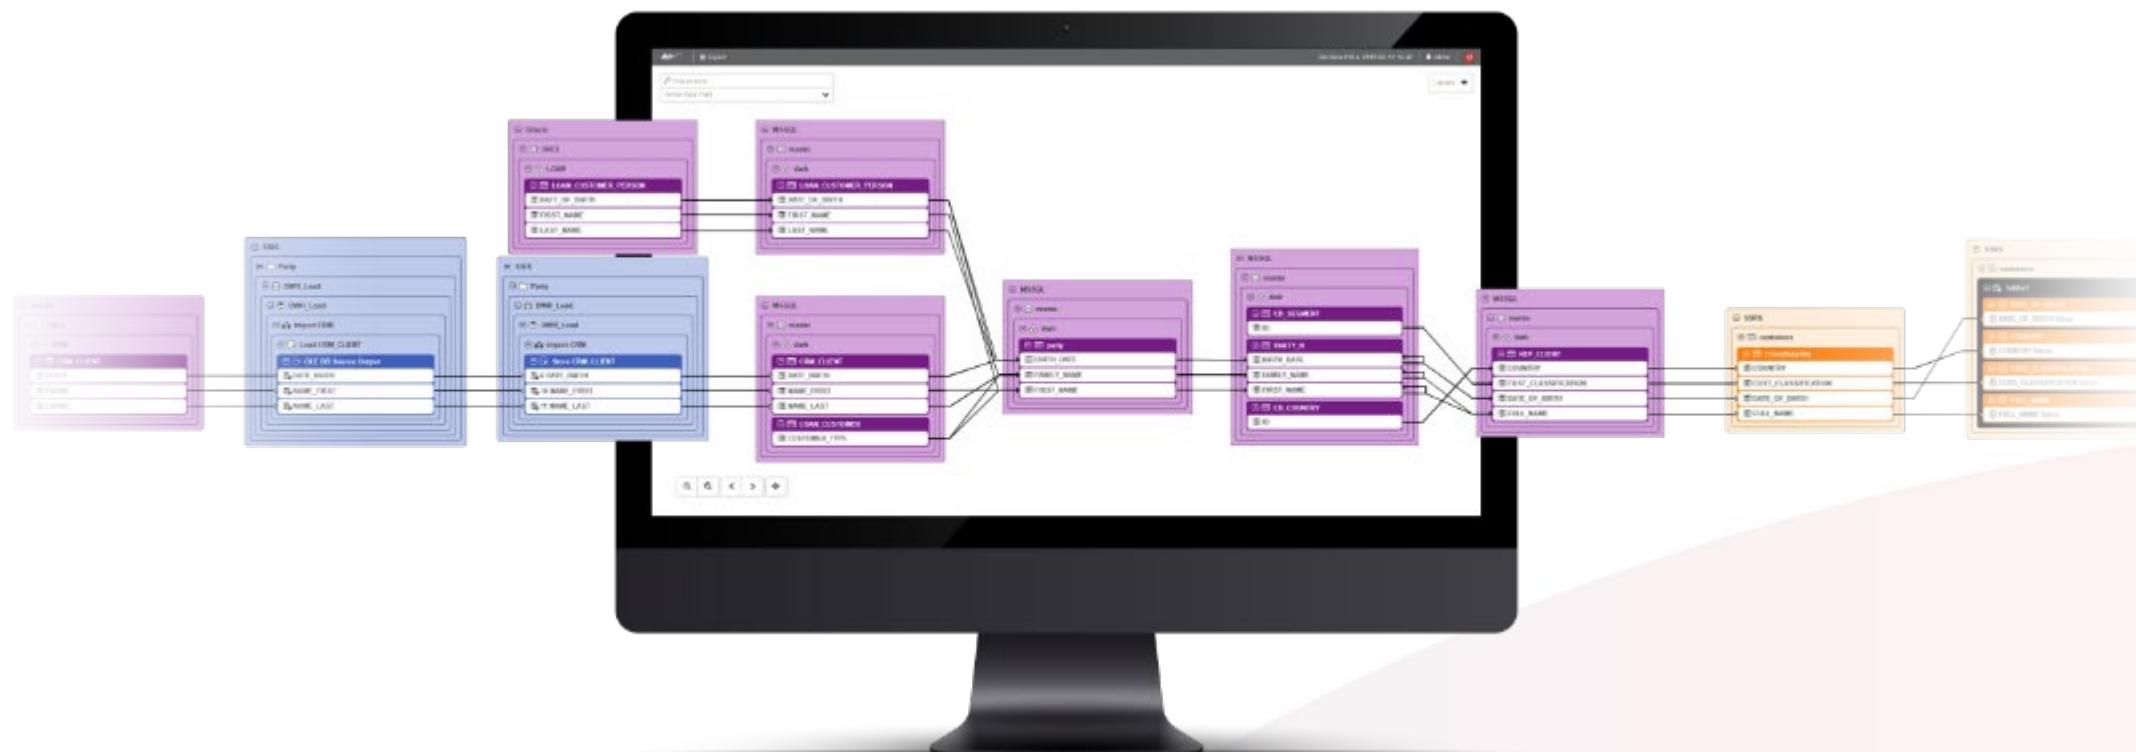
Oracle
LOAN
LOAN_CUSTOMER_PERSON
DATE_OF_BIRTH
FIRST_NAME
LAST_NAME

MSSQL
master
dwh
LOAN_CUSTOMER_PERSON
DATE_OF_BIRTH
FIRST_NAME
LAST_NAME

SSIS
Party
DWH_Load
DWH_Load
Import CRM
Load CRM_CLIENT
OLE DB Source Output
DATE_BIRTH
NAME_FIRST
NAME_LAST

SSIS
Party
DWH_Load
DWH_Load
Import CRM
Store CRM_CLIENT
DATE_BIRTH
NAME_FIRST
NAME_LAST

MSSQL
master
dwh
CRM_CLIENT
DATE_BIRTH
NAME_FIRST
NAME_LAST
LOAN_CUSTOMER
CUSTOMER_TYPE

MSSQL
master
dwh
party
BIRTH_DATE
FAMILY_NAME
FIRST_NAME

MSSQL
master
dwh
CD_SEGMENT
ID
PARTY_H
BIRTH_DATE
FAMILY_NAME
FIRST_NAME
CD_COUNTRY
ID

MSSQL
master
dwh
REP_CLIENT
COUNTRY
CUST_CLASSIFICATION
DATE_OF_BIRTH
FULL_NAME

SSRS
customers
COUNTRY
CUST_CLASSIFICATION
DATE_OF_BIRTH
FULL_NAME

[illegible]